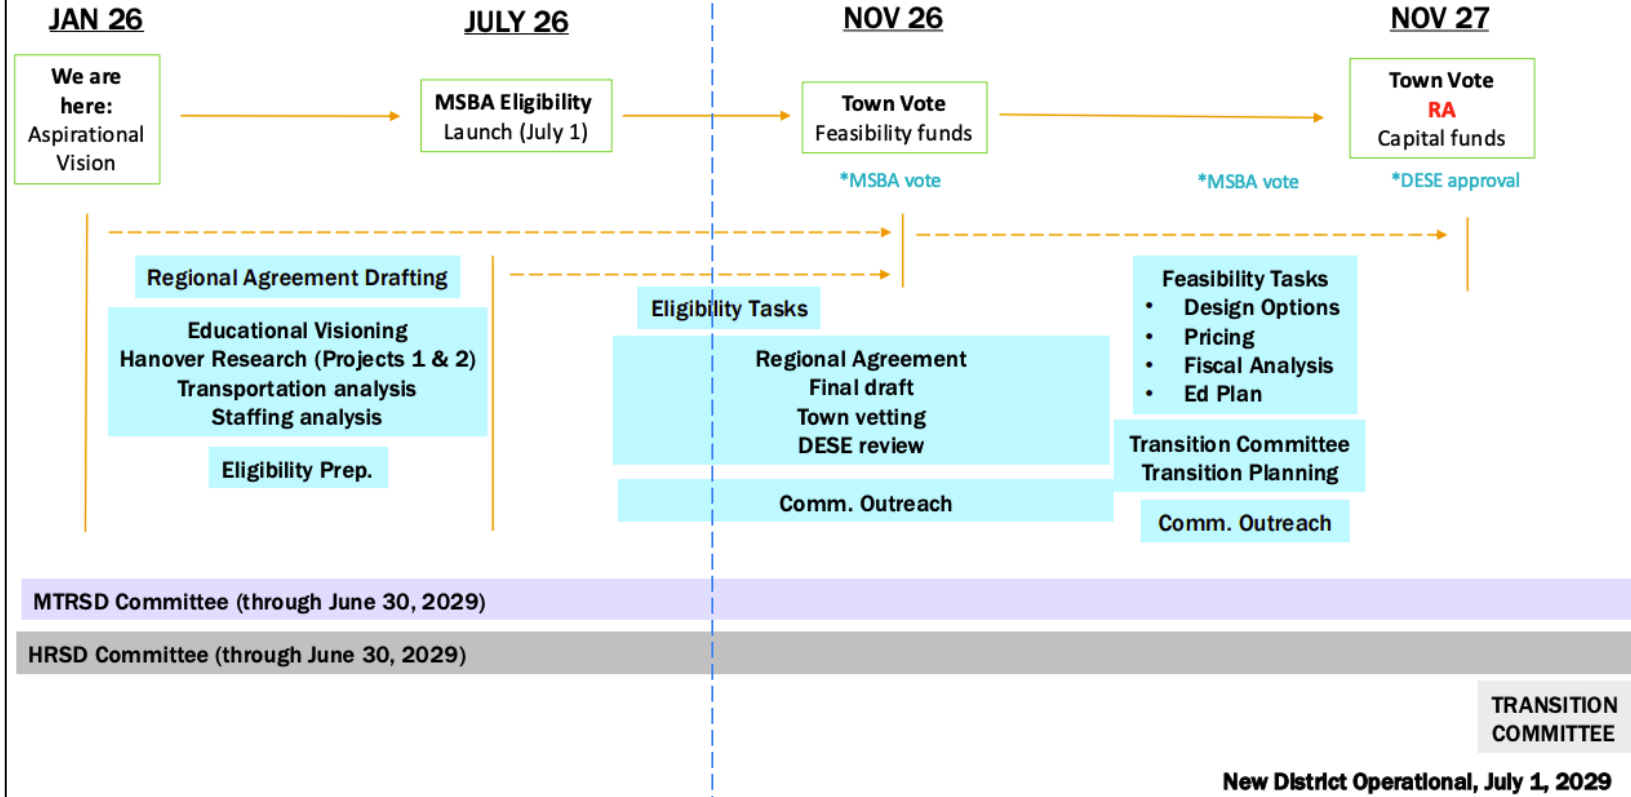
JAN 26

JULY 26

NOV 26

NOV 27

We are here: Aspirational Vision

MSBA Eligibility Launch (July 1)

Town Vote Feasibility funds

*MSBA vote

*MSBA vote

Town Vote RA Capital funds

*DESE approval

Regional Agreement Drafting

Educational Visioning
Hanover Research (Projects 1 & 2)
Transportation analysis
Staffing analysis

Eligibility Prep.

Eligibility Tasks

Regional Agreement
Final draft
Town vetting
DESE review

Comm. Outreach

Feasibility Tasks
• Design Options
• Pricing
• Fiscal Analysis
• Ed Plan

Transition Committee
Transition Planning

Comm. Outreach

MTRSD Committee (through June 30, 2029)

HRSD Committee (through June 30, 2029)

TRANSITION COMMITTEE

New District Operational, July 1, 2029